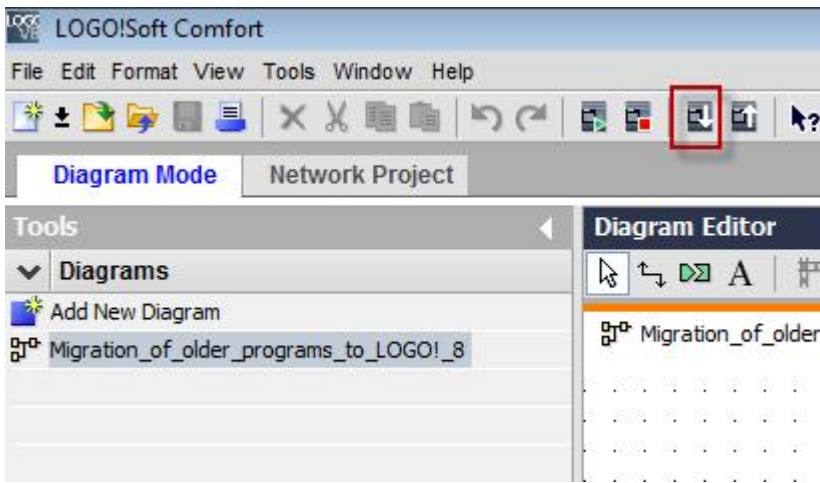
LOGO!Soft Comfort

File Edit Format View Tools Window Help

Diagram Mode
Network Project

Tools

Diagrams

Add New Diagram

Migration_of_older_programs_to_LOGO!_8

Diagram Editor

A

Migration_of_older